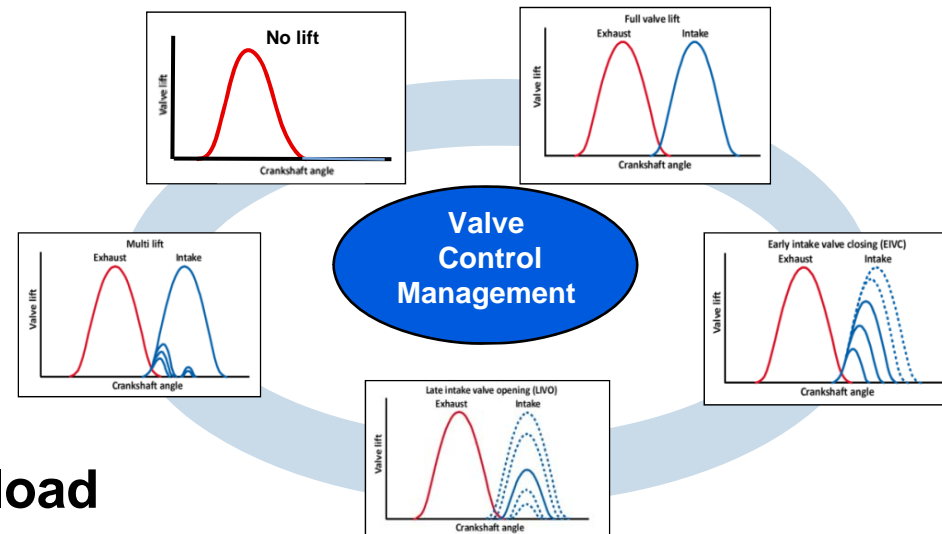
No lift

Valve lift

Crankshaft angle

Full valve lift

Exhaust

Intake

Valve lift

Crankshaft angle

Multi lift

Exhaust

Intake

Valve lift

Crankshaft angle

Valve Control Management

Early intake valve closing (EIVC)

Exhaust

Intake

Valve lift

Crankshaft angle

Late intake valve opening (LIVO)

Exhaust

Intake

Valve lift

Crankshaft angle

load